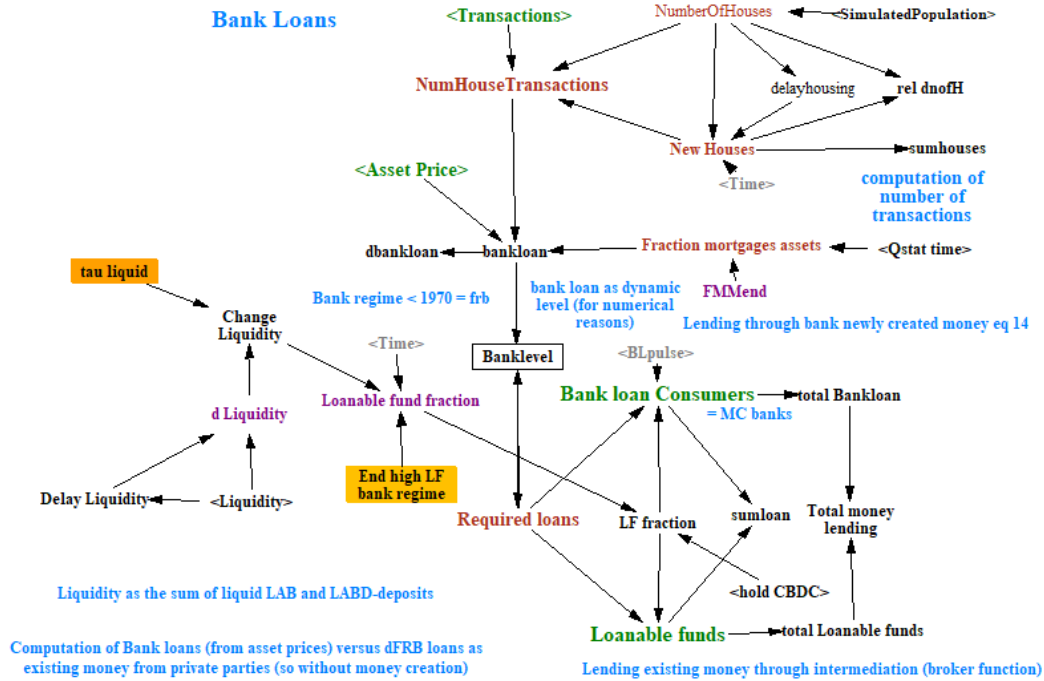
Bank Loans

<Transactions>

NumberOfHouses

<SimulatedPopulation>

NumHouseTransactions

delayhousing

rel dnofH

New Houses

sumhouses

<Time>

computation of number of transactions

<Asset Price>

dbankloan

bankloan

Fraction mortgages assets

<Qstat time>

tau liquid

bank loan as dynamic level (for numerical reasons)

FMMend

Bank regime < 1970 = frb

Lending through bank newly created money eq 14

Change Liquidity

<Time>

Banklevel

<BLpulse>

Loanable fund fraction

Bank loan Consumers

total Bankloan

= MC banks

d Liquidity

End high LF bank regime

Delay Liquidity

<Liquidity>

sumloan

Total money lending

Required loans

LF fraction

<hold CBDC>

Liquidity as the sum of liquid LAB and LABD-deposits

Loanable funds

total Loanable funds

Computation of Bank loans (from asset prices) versus dFRB loans as existing money from private parties (so without money creation)

Lending existing money through intermediation (broker function)